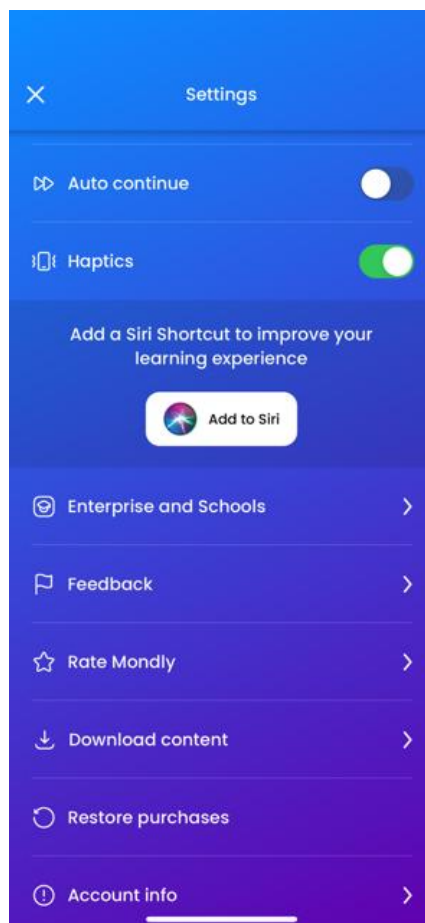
Settings

Auto continue

Haptics

Add a Siri Shortcut to improve your learning experience

Add to Siri

Enterprise and Schools

Feedback

Rate Mondly

Download content

Restore purchases

Account info